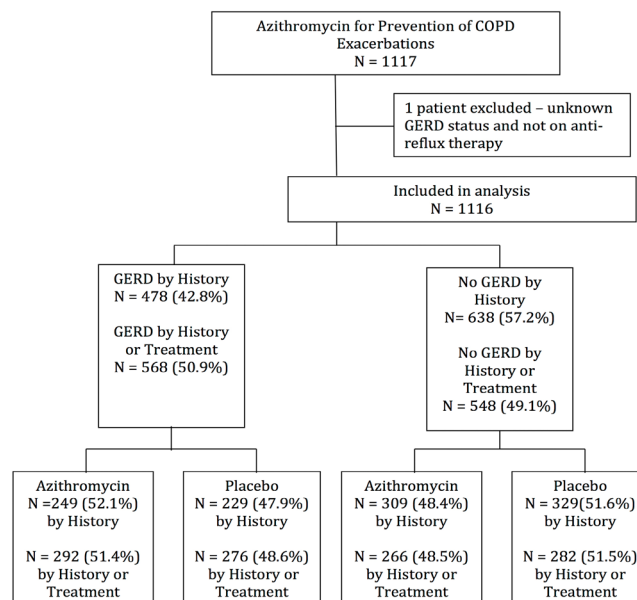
Azithromycin for Prevention of COPD Exacerbations
N = 1117

1 patient excluded – unknown GERD status and not on anti-reflux therapy

Included in analysis
N = 1116

GERD by History
N = 478 (42.8%)

GERD by History or Treatment
N = 568 (50.9%)

No GERD by History
N= 638 (57.2%)

No GERD by History or Treatment
N = 548 (49.1%)

Azithromycin
N =249 (52.1%) by History

N = 292 (51.4%) by History or Treatment

Placebo
N = 229 (47.9%) by History

N = 276 (48.6%) by History or Treatment

Azithromycin
N = 309 (48.4%) by History

N = 266 (48.5%) by History or Treatment

Placebo
N = 329(51.6%) by History

N = 282 (51.5%) by History or Treatment